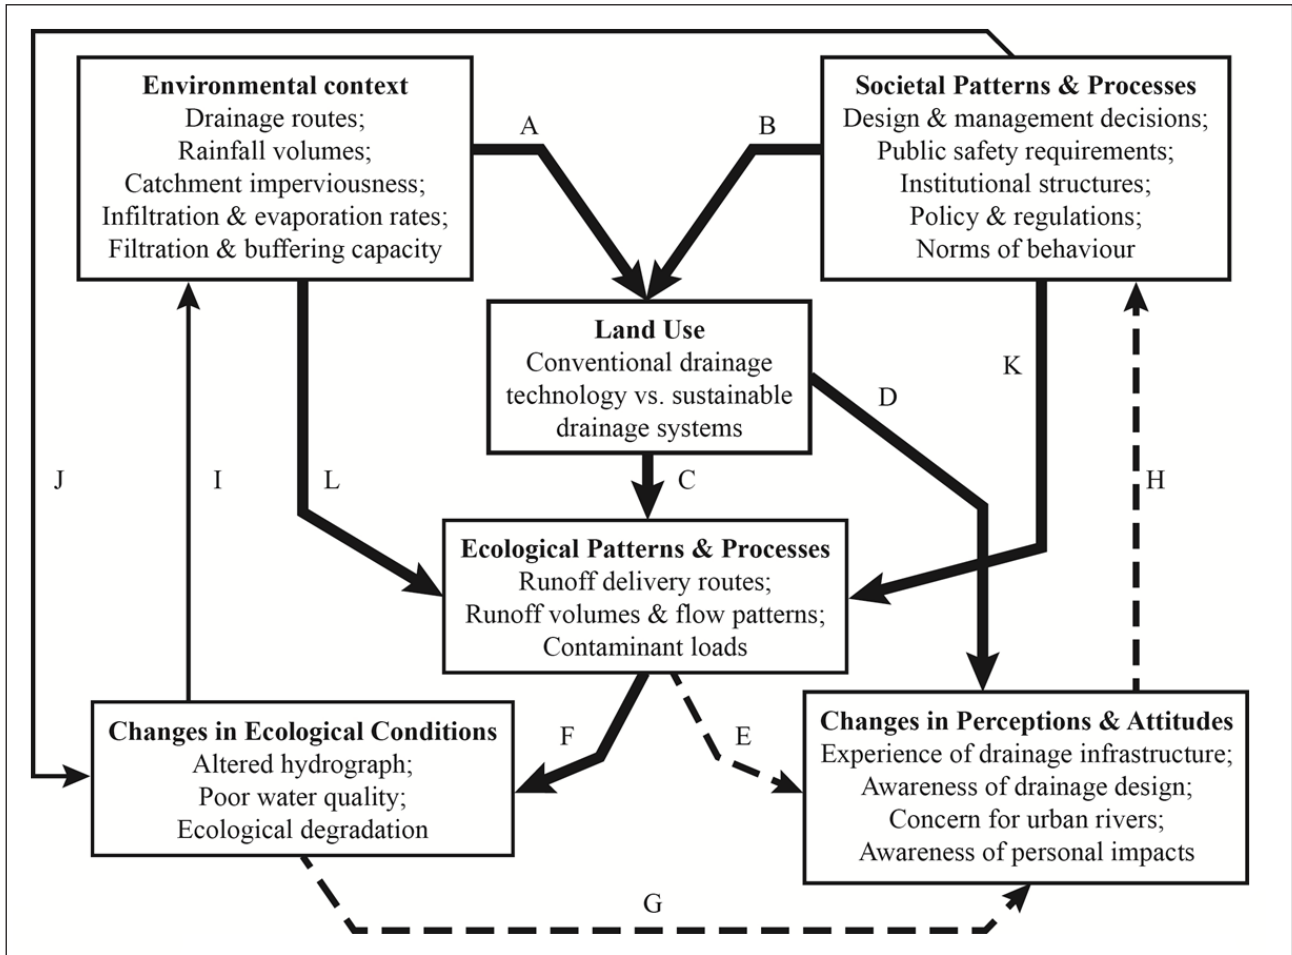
Environmental context
Drainage routes;
Rainfall volumes;
Catchment imperviousness;
Infiltration & evaporation rates;
Filtration & buffering capacity

A

B

Societal Patterns & Processes
Design & management decisions;
Public safety requirements;
Institutional structures;
Policy & regulations;
Norms of behaviour

Land Use
Conventional drainage technology vs. sustainable drainage systems

K

D

J

I

L

C

H

Ecological Patterns & Processes
Runoff delivery routes;
Runoff volumes & flow patterns;
Contaminant loads

Changes in Ecological Conditions
Altered hydrograph;
Poor water quality;
Ecological degradation

F

E

Changes in Perceptions & Attitudes
Experience of drainage infrastructure;
Awareness of drainage design;
Concern for urban rivers;
Awareness of personal impacts

G